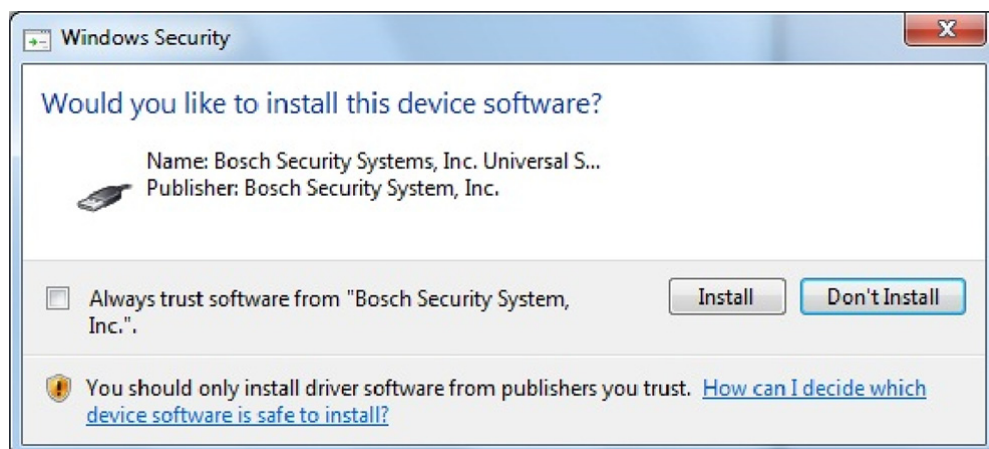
Windows Security

X

Would you like to install this device software?

Name: Bosch Security Systems, Inc. Universal S...
Publisher: Bosch Security System, Inc.

Always trust software from "Bosch Security System, Inc.".

Install

Don't Install

You should only install driver software from publishers you trust. How can I decide which device software is safe to install?